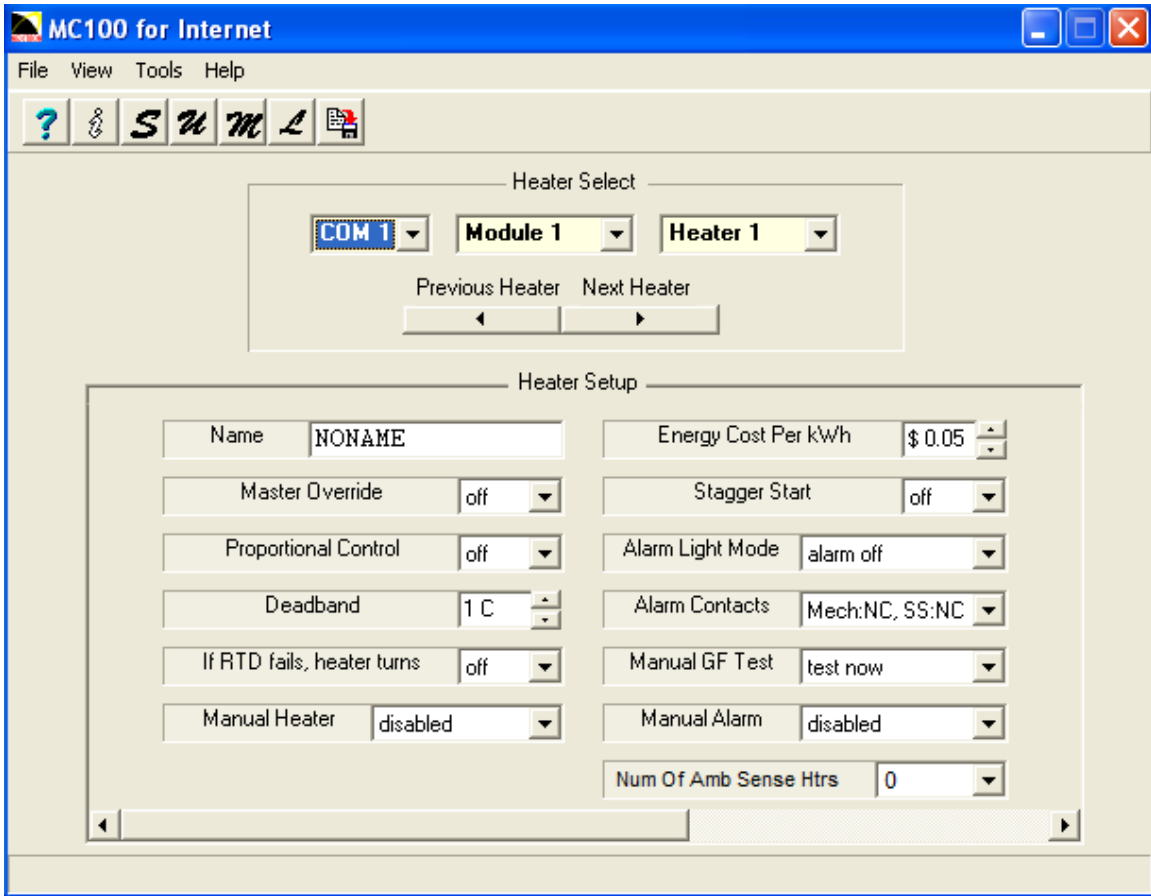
MC100 for Internet

File View Tools Help

? i S U M L

Heater Select

COM 1 Module 1 Heater 1

Previous Heater Next Heater

Heater Setup

Name NONAME

Energy Cost Per kWh $ 0.05

Master Override off

Stagger Start off

Proportional Control off

Alarm Light Mode alarm off

Deadband 1 C

Alarm Contacts Mech:NC, SS:NC

If RTD fails, heater turns off

Manual GF Test test now

Manual Heater disabled

Manual Alarm disabled

Num Of Amb Sense Htrs 0